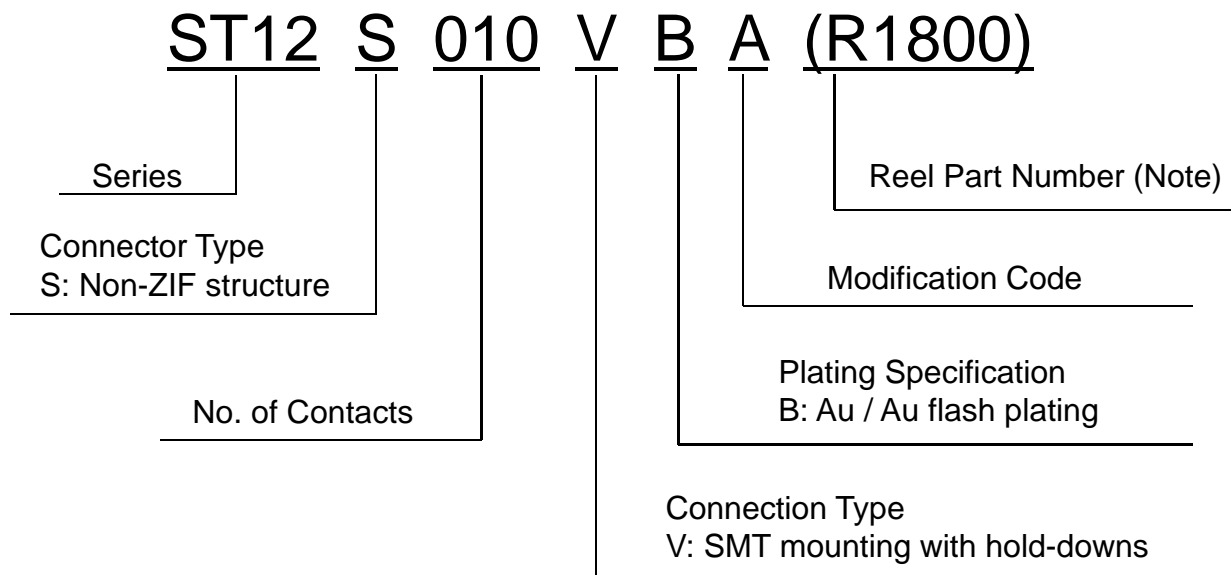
ST12 S 010 V B A (R1800)

Series

Reel Part Number (Note)

Connector Type
S: Non-ZIF structure

Modification Code

Plating Specification
B: Au / Au flash plating

No. of Contacts

Connection Type
V: SMT mounting with hold-downs